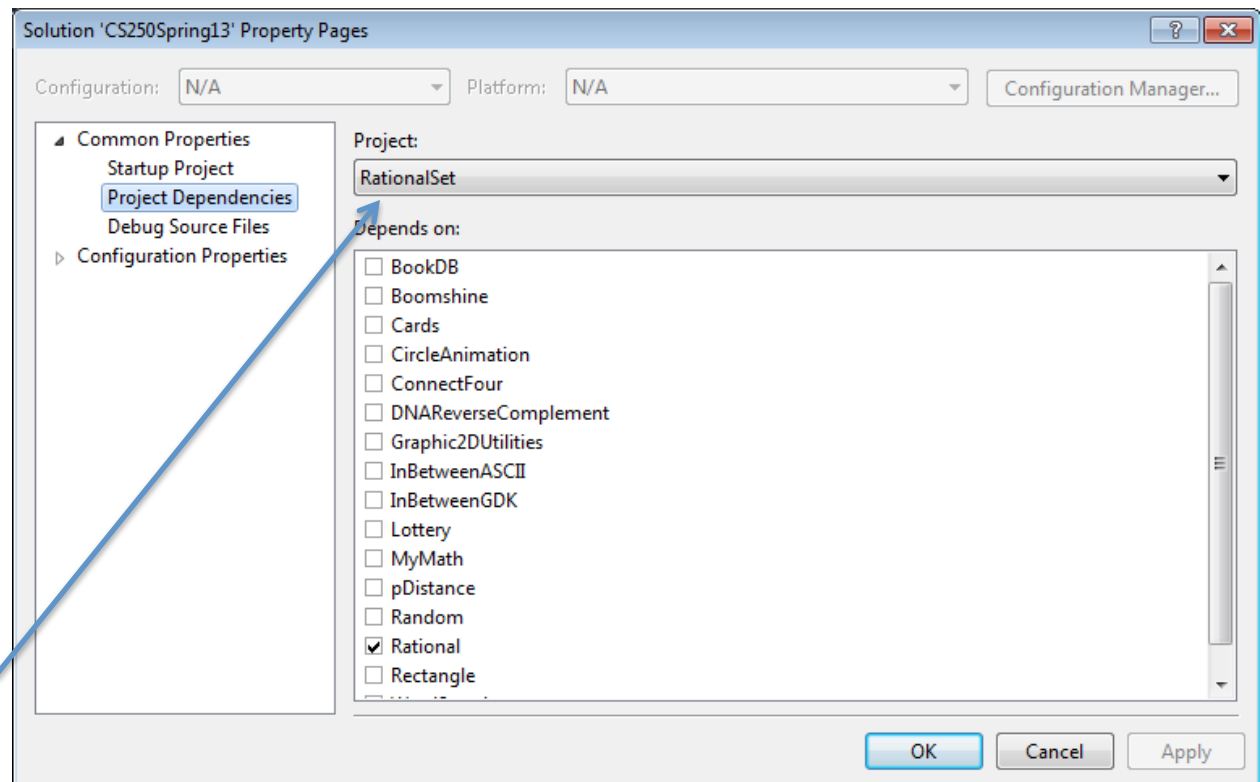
Solution 'CS250Spring13' Property Pages

?

Configuration: N/A

Platform: N/A

Configuration Manager...

Common Properties
Startup Project
Project Dependencies
Debug Source Files
Configuration Properties

Project:

RationalSet

Depends on:

BookDB
Boomshine
Cards
CircleAnimation
ConnectFour
DNAReverseComplement
Graphic2DUtilities
InBetweenASCII
InBetweenGDK
Lottery
MyMath
pDistance
Random
Rational
Rectangle
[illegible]

OK

Cancel

Apply